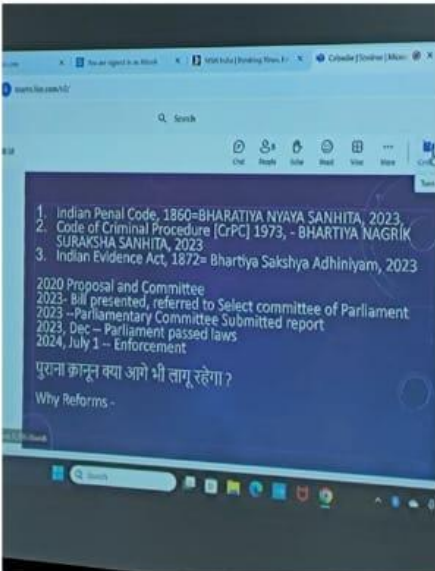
You are signed in as Work | NDA India | Breaking News, F | Calendar | Teams

Q Search

Chat People Raise React View More

1. Indian Penal Code, 1860=BHARATIYA NYAYA SANHITA, 2023
2. Code of Criminal Procedure [CrPC] 1973, - BHARTIYA NAGRIK SURAKSHA SANHITA, 2023
3. Indian Evidence Act, 1872= Bhartiya Sakshya Adhiniyam, 2023

2020 Proposal and Committee
2023- Bill presented, referred to Select committee of Parliament
2023 --Parliamentary Committee Submitted report
2023, Dec – Parliament passed laws
2024, July 1 -- Enforcement

पुराना क़ानून क्या आगे भी लागू रहेगा ?

Why Reforms -

Q Search